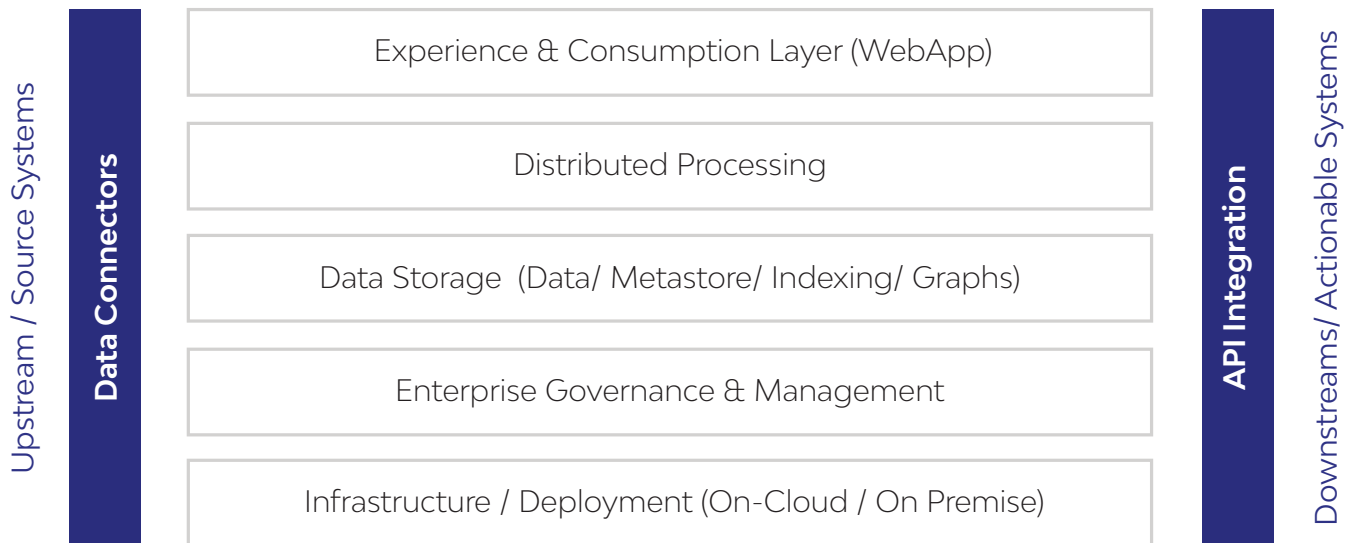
Upstream / Source Systems

Data Connectors

Experience & Consumption Layer (WebApp)

Distributed Processing

Data Storage (Data/ Metastore/ Indexing/ Graphs)

Enterprise Governance & Management

Infrastructure / Deployment (On-Cloud / On Premise)

API Integration

Downstreams/ Actionable Systems